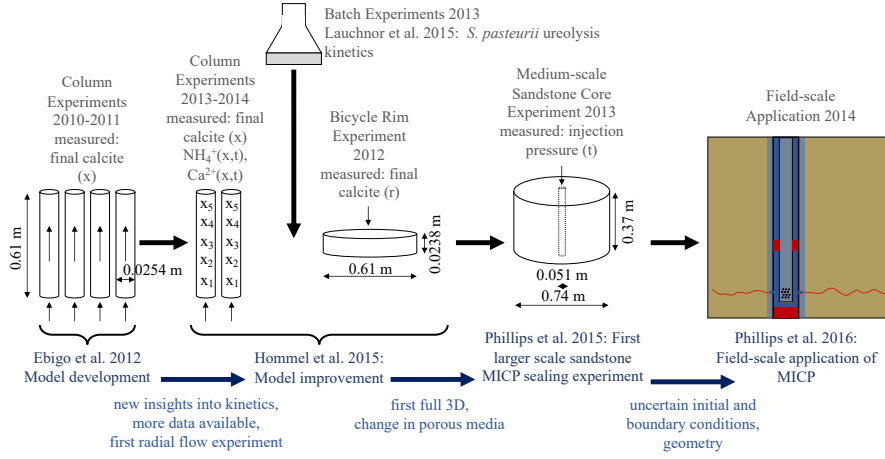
Batch Experiments 2013
Lauchnor et al. 2015: *S. pasteurii* ureolysis kinetics

Column Experiments 2010-2011
measured: final calcite (x)

0.61 m

0.0254 m

Column Experiments 2013-2014
measured: final calcite (x)
$NH_4^+$(x,t), $Ca^{2+}$(x,t)

$x_5$ $x_4$ $x_3$ $x_2$ $x_1$
$x_5$ $x_4$ $x_3$ $x_2$ $x_1$

Bicycle Rim Experiment 2012
measured: final calcite (r)

0.0238 m
0.61 m

Medium-scale Sandstone Core Experiment 2013
measured: injection pressure (t)

0.37 m
0.051 m
0.74 m

Field-scale Application 2014

Ebigo et al. 2012
Model development

Hommel et al. 2015:
Model improvement

Phillips et al. 2015: First larger scale sandstone MICP sealing experiment

Phillips et al. 2016:
Field-scale application of MICP

new insights into kinetics, more data available, first radial flow experiment

first full 3D, change in porous media

uncertain initial and boundary conditions, geometry